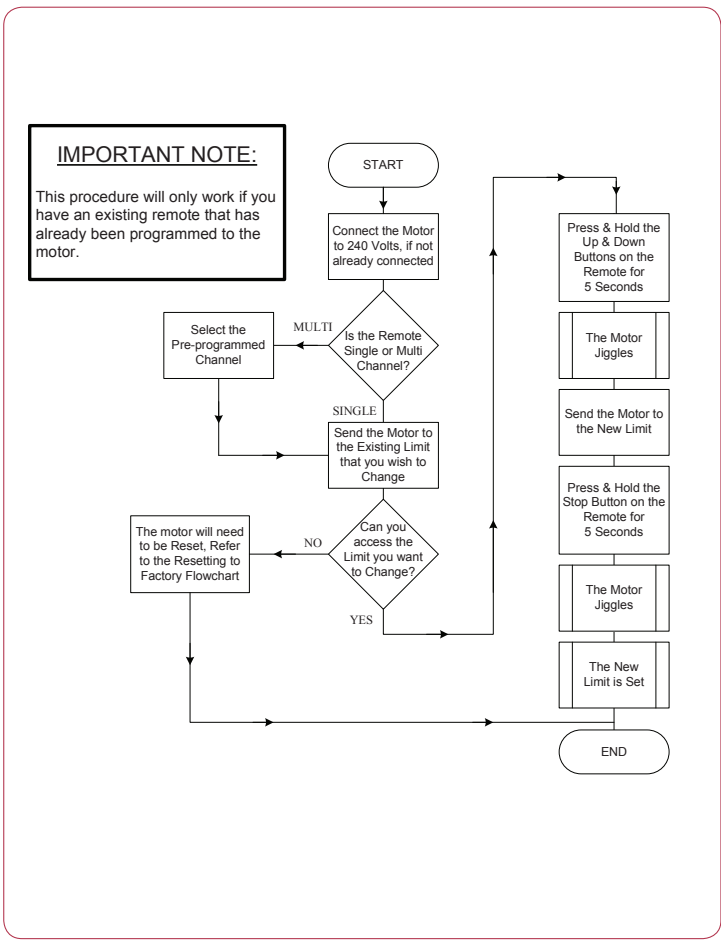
IMPORTANT NOTE:

This procedure will only work if you have an existing remote that has already been programmed to the motor.

START

Connect the Motor to 240 Volts, if not already connected

Is the Remote Single or Multi Channel?

MULTI

Select the Pre-programmed Channel

SINGLE

Send the Motor to the Existing Limit that you wish to Change

Can you access the Limit you want to Change?

NO

The motor will need to be Reset, Refer to the Resetting to Factory Flowchart

YES

Press & Hold the Up & Down Buttons on the Remote for 5 Seconds

The Motor Jiggles

Send the Motor to the New Limit

Press & Hold the Stop Button on the Remote for 5 Seconds

The Motor Jiggles

The New Limit is Set

END